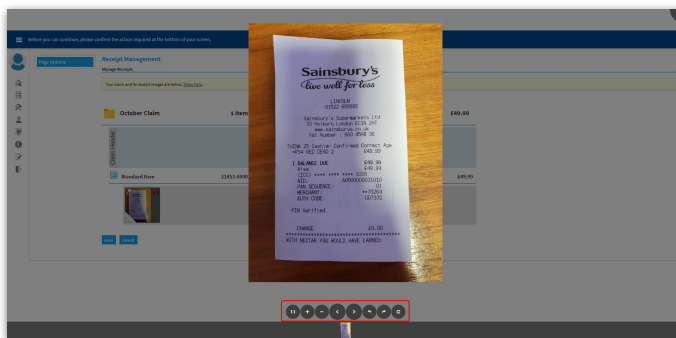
Before you can continue, please confirm the action required at the bottom of your screen.

Page Options

Receipt Management
Manage Receipts

Your claim and its receipt images are below. Show help.

October Claim
1 Item
£49.99

Claim Header

Standard Item
21653 0000
£49.99

Save Cancel

Sainsbury's
live well for less

LINCOLN
01522 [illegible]

Sainsbury's Supermarkets Ltd
33 Holborn London EC1N 2HT
www.sainsburys.co.uk
Vat Number : 660 4548 36

THINK 25 Cashier Confirmed Correct Age
HP54 RED DEAD 2 £49.99

1 BALANCE DUE £49.99
Visa £49.99
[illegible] **** **** **** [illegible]
AID: A0000000031010
PAN SEQUENCE: 01
MERCHANT: **35264
AUTH CODE: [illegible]

PIN Verified

CHANGE £0.00
************************************
WITH NECTAR YOU WOULD HAVE EARNED